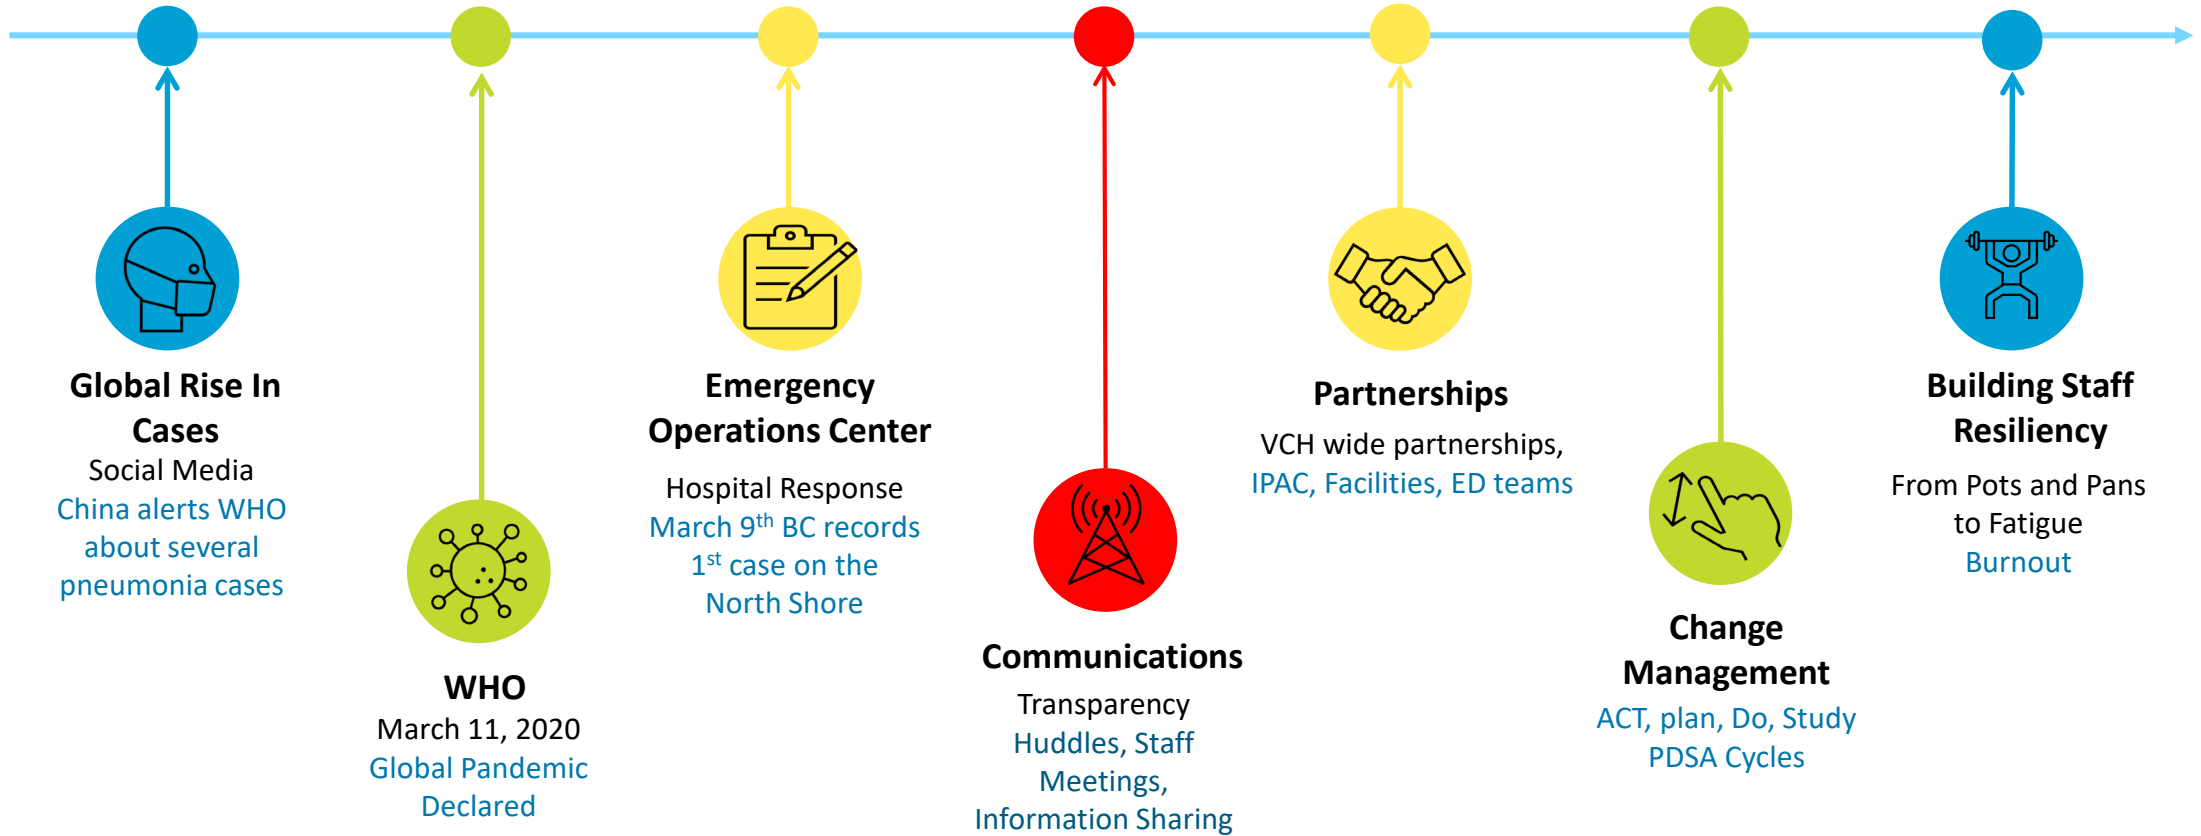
Global Rise In Cases
Social Media
China alerts WHO about several pneumonia cases

WHO
March 11, 2020
Global Pandemic Declared

Emergency Operations Center
Hospital Response
March 9$^{th}$ BC records 1$^{st}$ case on the North Shore

Communications
Transparency
Huddles, Staff Meetings, Information Sharing

Partnerships
VCH wide partnerships, IPAC, Facilities, ED teams

Change Management
ACT, plan, Do, Study
PDSA Cycles

Building Staff Resiliency
From Pots and Pans to Fatigue
Burnout